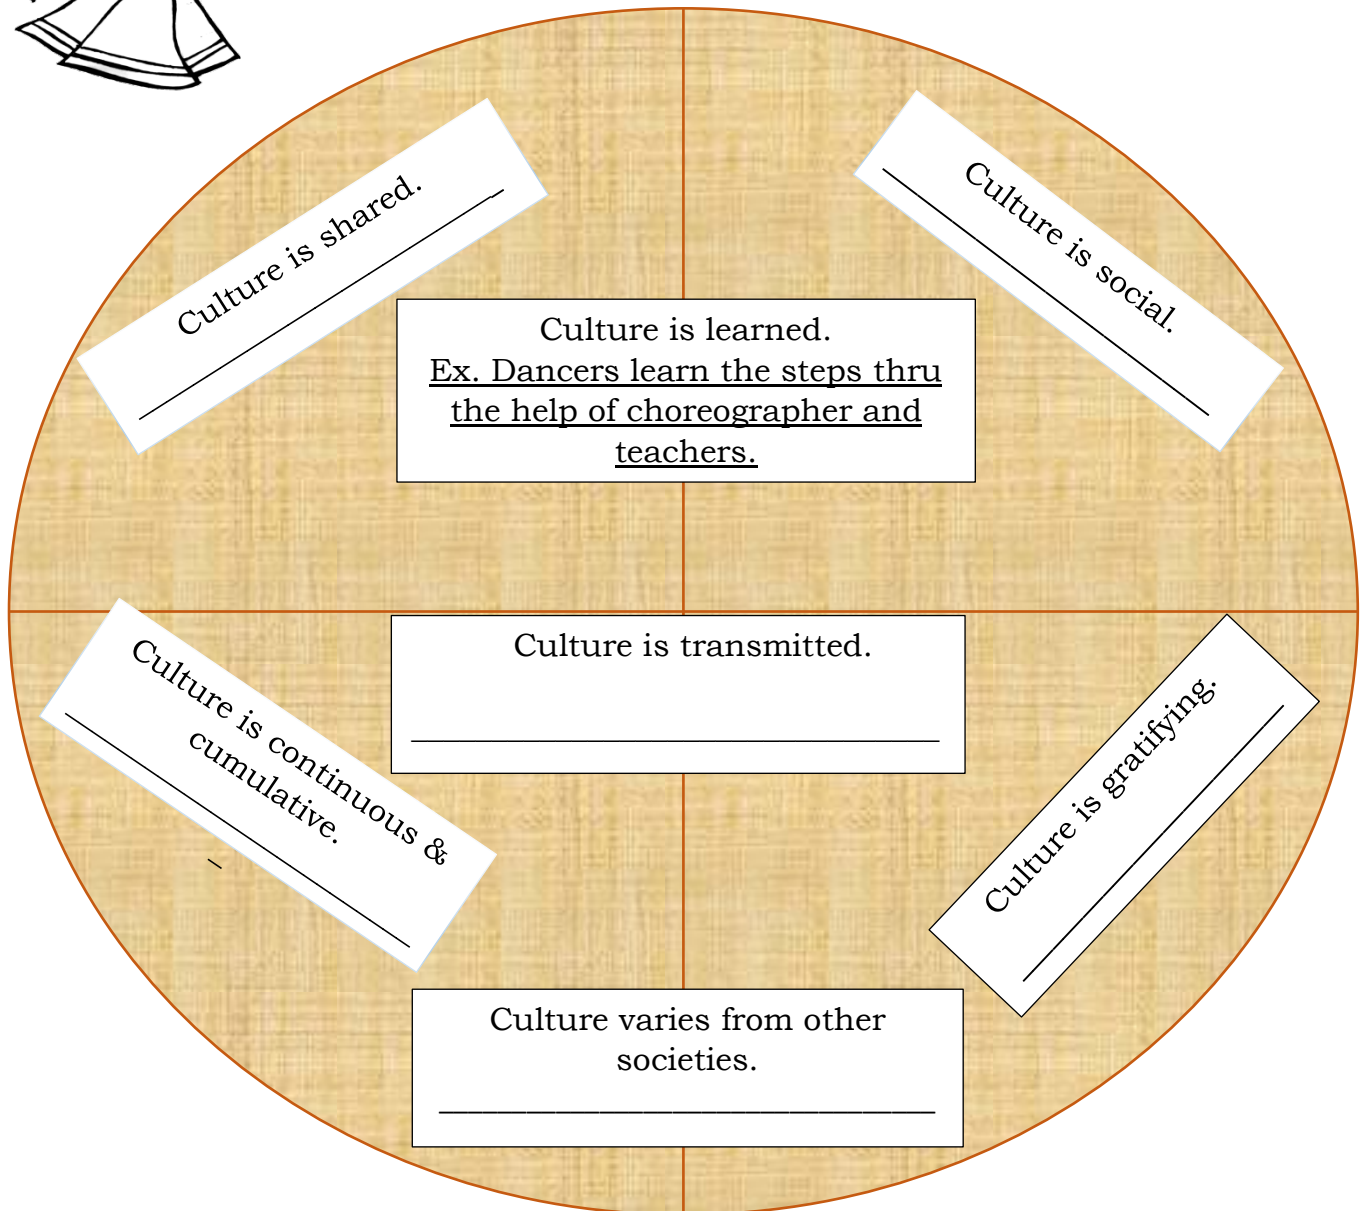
Culture is shared.
________________

Culture is social.
________________

Culture is learned.
Ex. Dancers learn the steps thru the help of choreographer and teachers.

Culture is continuous & cumulative.
________________

Culture is transmitted.
________________

Culture is gratifying.
________________

Culture varies from other societies.
________________